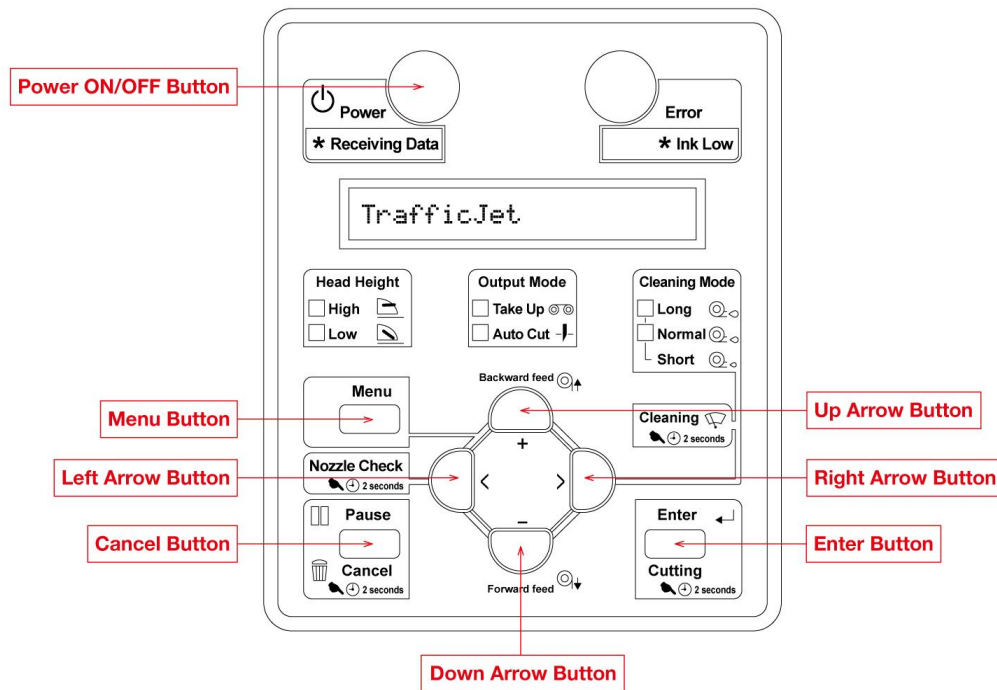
Power ON/OFF Button

Power

* Receiving Data

Error

* Ink Low

TrafficJet

Head Height

High

Low

Output Mode

Take Up

Auto Cut

Cleaning Mode

Long

Normal

Short

Backward feed

Menu

Menu Button

Up Arrow Button

Cleaning

2 seconds

+

Nozzle Check

2 seconds

Left Arrow Button

<

>

Right Arrow Button

Pause

Cancel Button

Cancel

2 seconds

−

Forward feed

Enter

Enter Button

Cutting

2 seconds

Down Arrow Button